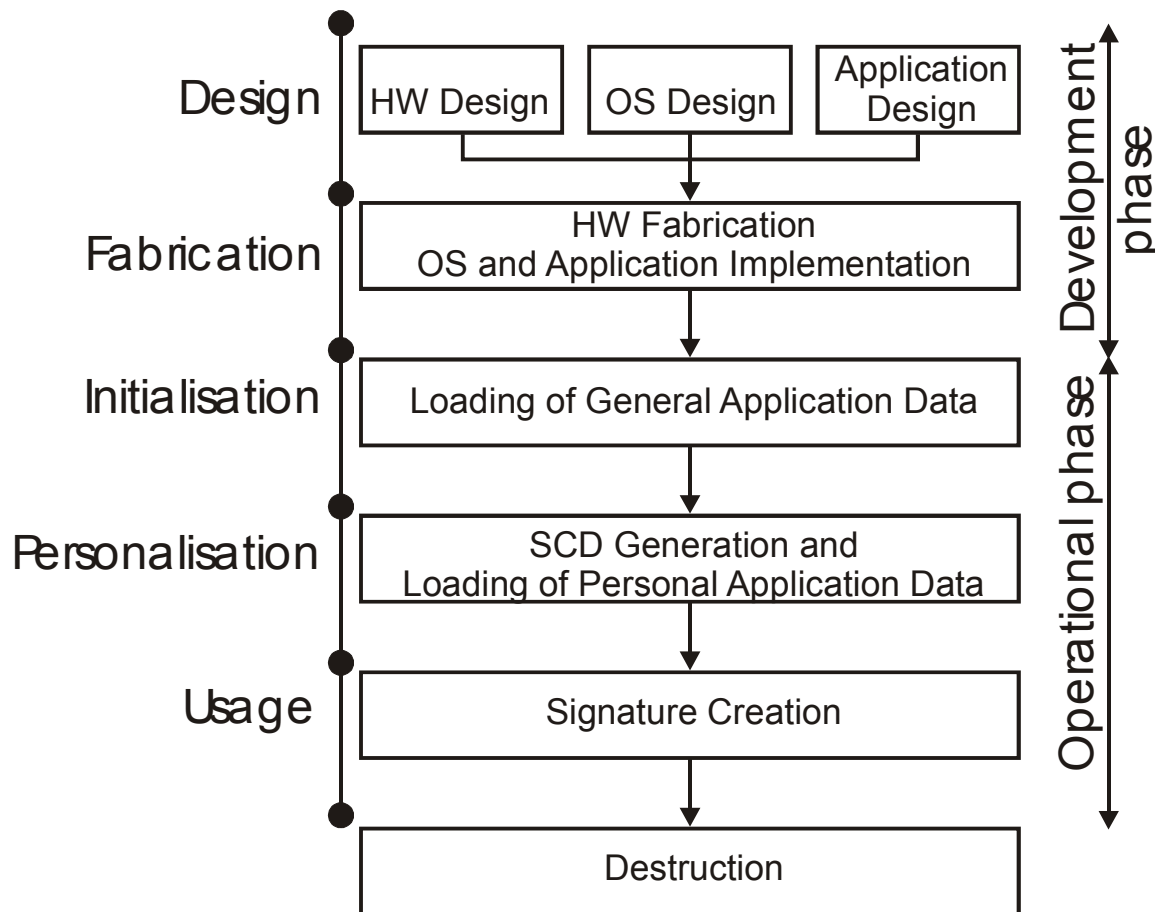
Design

HW Design

OS Design

Application Design

Development phase

Fabrication

HW Fabrication
OS and Application Implementation

Initialisation

Loading of General Application Data

Operational phase

Personalisation

SCD Generation and
Loading of Personal Application Data

Usage

Signature Creation

Destruction